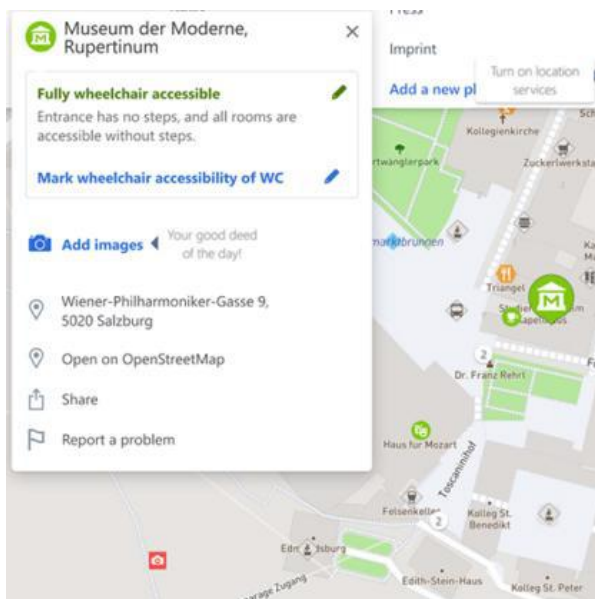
Museum der Moderne, Rupertinum

Fully wheelchair accessible
Entrance has no steps, and all rooms are accessible without steps.

Mark wheelchair accessibility of WC

Add images
Your good deed of the day!

Wiener-Philharmoniker-Gasse 9, 5020 Salzburg

Open on OpenStreetMap

Share

Report a problem

Press
Imprint
Add a new pl
Turn on location services

Kollegienkirche
Zuckerwerkstatt
rtwänglerpark
narktbrunnen
Triangel
Dr. Franz Rehrl
Haus für Mozart
Toscaninihof
Felsenkeller
Kolleg St. Benedikt
Edn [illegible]sburg
Edith-Stein-Haus
Kolleg St. Peter
rage Zugang
2
2